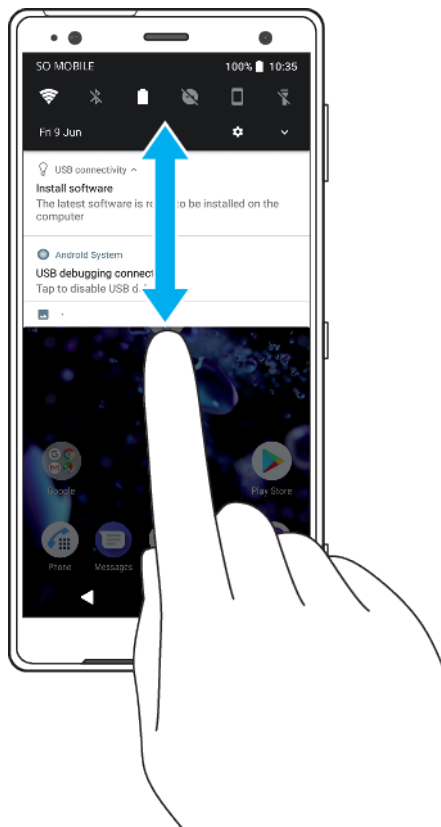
SO MOBILE

100% 10:35

Fri 9 Jun

USB connectivity ^

Install software

The latest software is re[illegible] to be installed on the computer

Android System

USB debugging connect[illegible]

Tap to disable USB d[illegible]

Google

Play Store

Phone

Messages